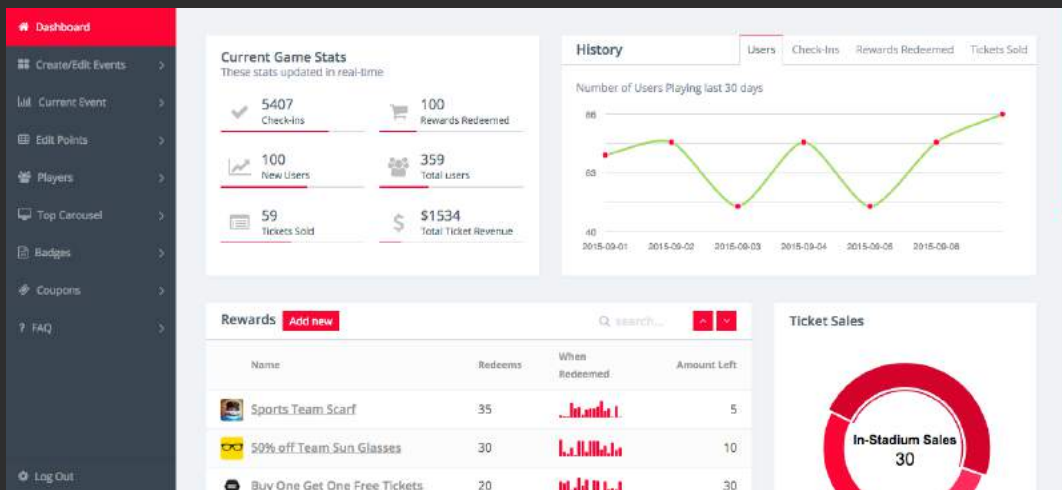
Dashboard
Create/Edit Events
Current Event
Edit Points
Players
Top Carousel
Badges
Coupons
? FAQ
Log Out

Current Game Stats
These stats updated in real-time

5407
Check-ins

100
Rewards Redeemed

100
New Users

359
Total users

59
Tickets Sold

$1534
Total Ticket Revenue

History
Users
Check-ins
Rewards Redeemed
Tickets Sold

Number of Users Playing last 30 days

86
63
40

2015-09-01
2015-09-02
2015-09-03
2015-09-04
2015-09-05
2015-09-06
2015-09-08

Rewards
Add new
search...

| Name | Redeems | When Redeemed | Amount Left |
|---|---|---|---|
| Sports Team Scarf | 35 | | 5 |
| 50% off Team Sun Glasses | 30 | | 10 |
| Buy One Get One Free Tickets | 20 | | 30 |

Ticket Sales
In-Stadium Sales
30